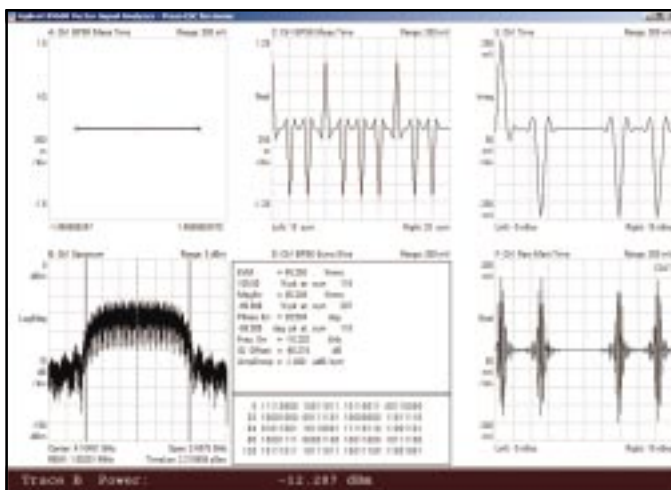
Agilent 89400 Vector Signal Analyzer
A: Ch1 BPSK Meas Time
Range: 300 mV
C: Ch1 BPSK Meas Time
Range: 300 mV
D: Ch1 Time
Range: 300 mV
Real
Imag
B: Ch1 Spectrum
Range: 5 dBm
LogMag
E: Ch1 BPSK Syms/Errs
Range: 300 mV
F: Ch1 Raw Main Time
Range: 300 mV
Real
EVM = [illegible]
Mag Err = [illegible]
Phase Err = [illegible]
Freq Err = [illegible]
IQ Offset = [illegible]
Amp Droop = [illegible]
Left: 0 sym
Right: 20 sym
Left: 0 s
Right: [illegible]
Center: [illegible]
Span: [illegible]
RBW: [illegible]
TimeLen: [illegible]
Trace B Power: -12.287 dBm